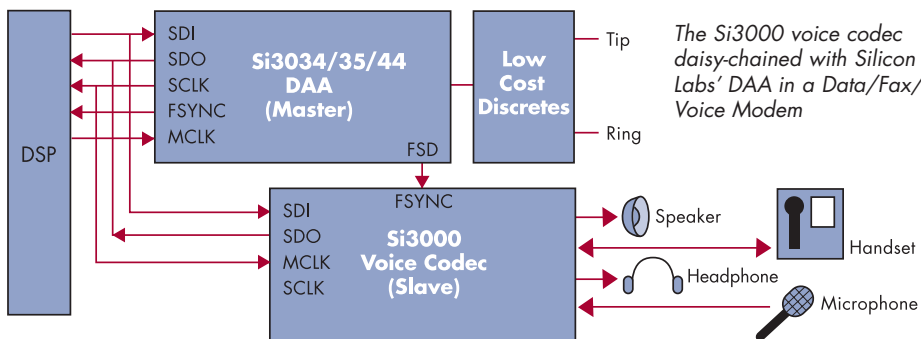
DSP

SDI
SDO
SCLK
FSYNC
MCLK

Si3034/35/44
DAA
(Master)

FSD

Low
Cost
Discretes

Tip

Ring

The Si3000 voice codec daisy-chained with Silicon Labs' DAA in a Data/Fax/Voice Modem

FSYNC
SDI
SDO
MCLK
SCLK

Si3000
Voice Codec
(Slave)

Speaker

Handset

Headphone

Microphone